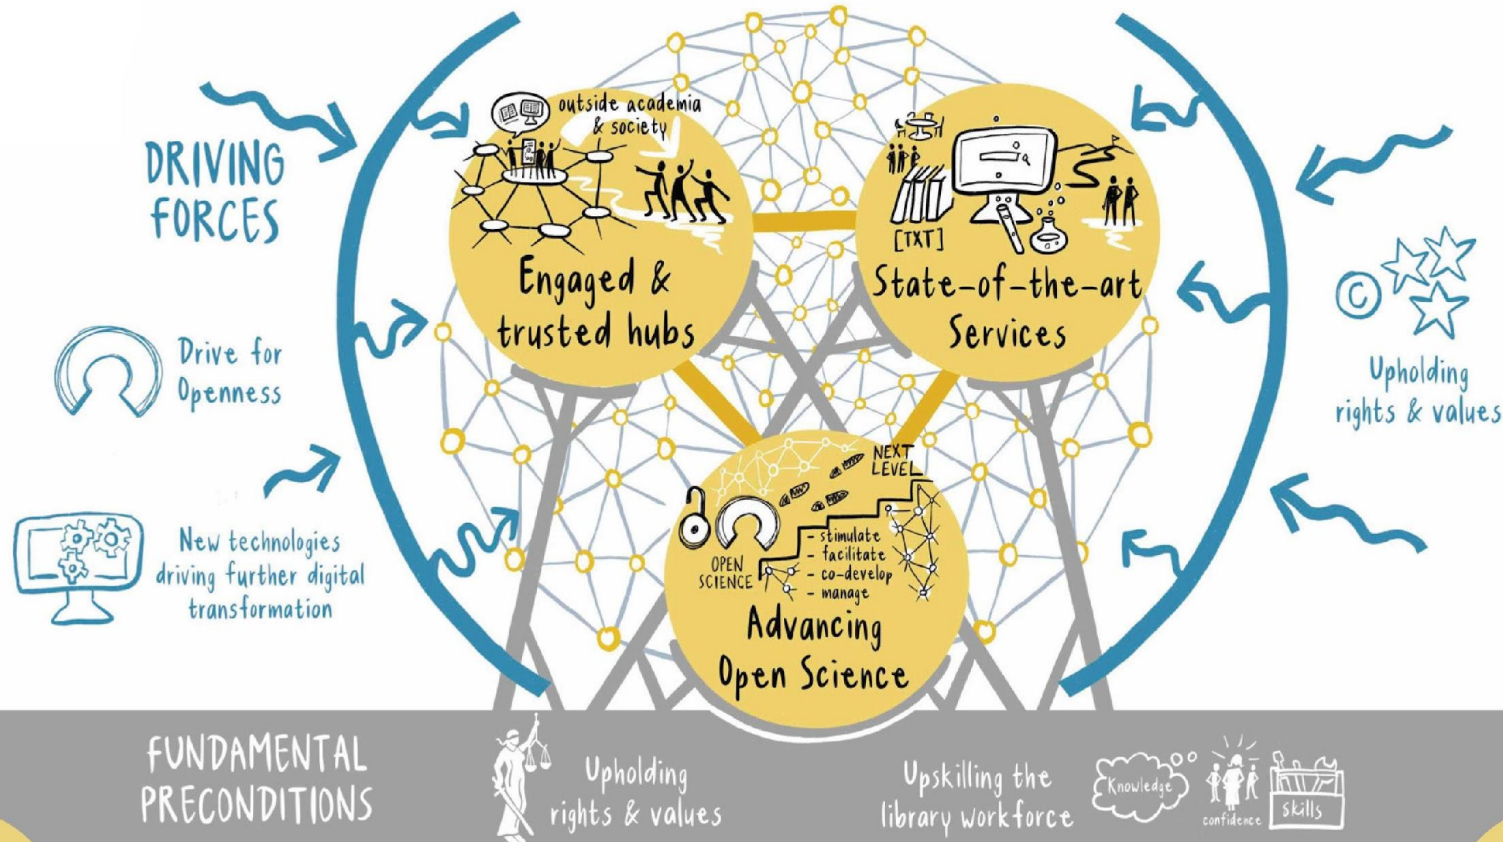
DRIVING FORCES

Drive for Openness

New technologies driving further digital transformation

outside academia & society

Engaged & trusted hubs

[TXT]

State-of-the-art Services

©

Upholding rights & values

NEXT LEVEL

OPEN SCIENCE

- stimulate
- facilitate
- co-develop
- manage

Advancing Open Science

FUNDAMENTAL PRECONDITIONS

Upholding rights & values

Upskilling the library workforce

Knowledge

confidence

Skills